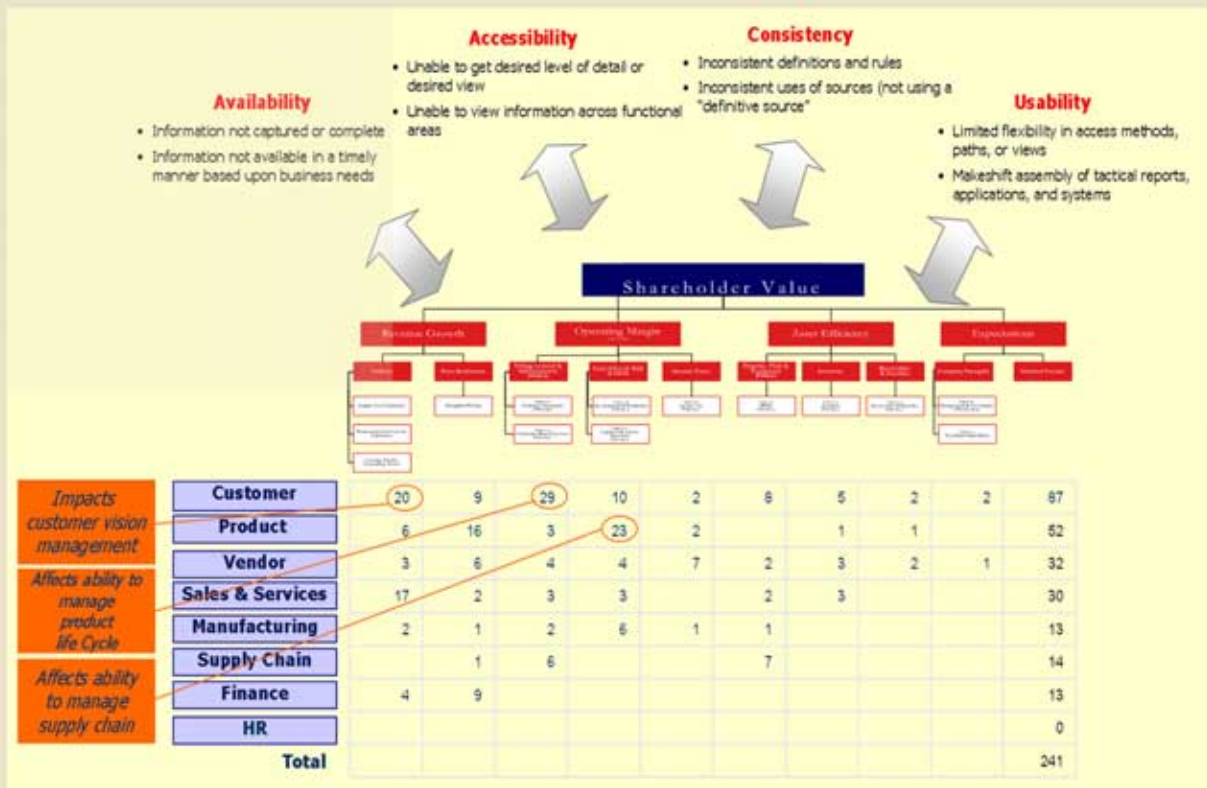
Accessibility
• Unable to get desired level of detail or desired view
• Unable to view information across functional areas

Consistency
• Inconsistent definitions and rules
• Inconsistent uses of sources (not using a "definitive source"

Availability
• Information not captured or complete
• Information not available in a timely manner based upon business needs

Usability
• Limited flexibility in access methods, paths, or views
• Makeshift assembly of tactical reports, applications, and systems

Shareholder Value

Revenue Growth
Operating Margin
Asset Efficiency
Expectations

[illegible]

Impacts customer vision management

Affects ability to manage product life Cycle

Affects ability to manage supply chain

| | | | | | | | | | | |
|---|---|---|---|---|---|---|---|---|---|---|
| Customer | 20 | 9 | 29 | 10 | 2 | 8 | 5 | 2 | 2 | 87 |
| Product | 6 | 16 | 3 | 23 | 2 | | 1 | 1 | | 52 |
| Vendor | 3 | 6 | 4 | 4 | 7 | 2 | 3 | 2 | 1 | 32 |
| Sales & Services | 17 | 2 | 3 | 3 | | 2 | 3 | | | 30 |
| Manufacturing | 2 | 1 | 2 | 6 | 1 | 1 | | | | 13 |
| Supply Chain | | 1 | 6 | | | 7 | | | | 14 |
| Finance | 4 | 9 | | | | | | | | 13 |
| HR | | | | | | | | | | 0 |
| Total | | | | | | | | | | 241 |